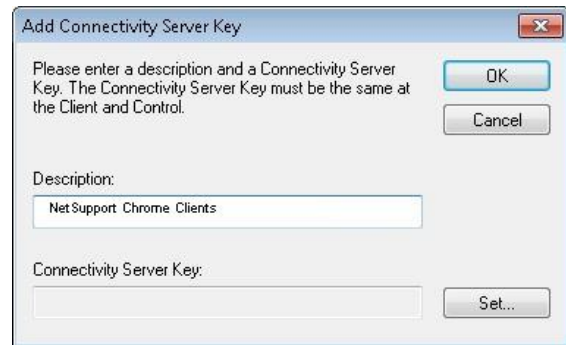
Add Connectivity Server Key

Please enter a description and a Connectivity Server Key. The Connectivity Server Key must be the same at the Client and Control.

OK

Cancel

Description:

NetSupport Chrome Clients

Connectivity Server Key:

Set...